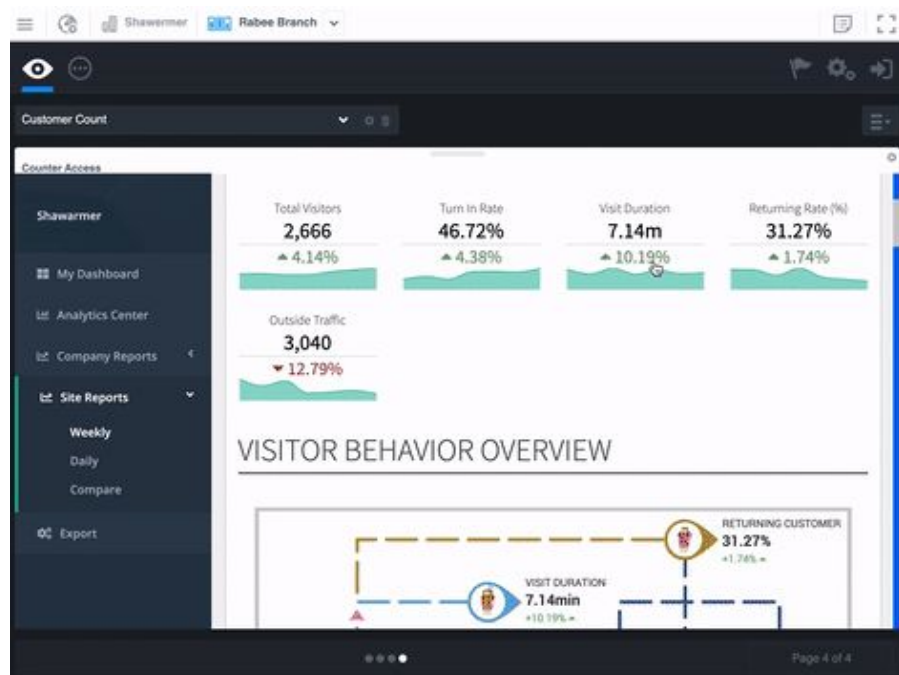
Shawermer Rabee Branch

Customer Count

Counter Access

Shawarmer

My Dashboard

Analytics Center

Company Reports

Site Reports

Weekly

Daily

Compare

Export

| Total Visitors | Turn In Rate | Visit Duration | Returning Rate (%) |
|---|---|---|---|
| 2,666 | 46.72% | 7.14m | 31.27% |
| ▲ 4.14% | ▲ 4.38% | ▲ 10.19% | ▲ 1.74% |

Outside Traffic
3,040
▼ 12.79%

VISITOR BEHAVIOR OVERVIEW

RETURNING CUSTOMER
31.27%
+1.74% ▲

VISIT DURATION
7.14min
+10.19% ▲

Page 4 of 4